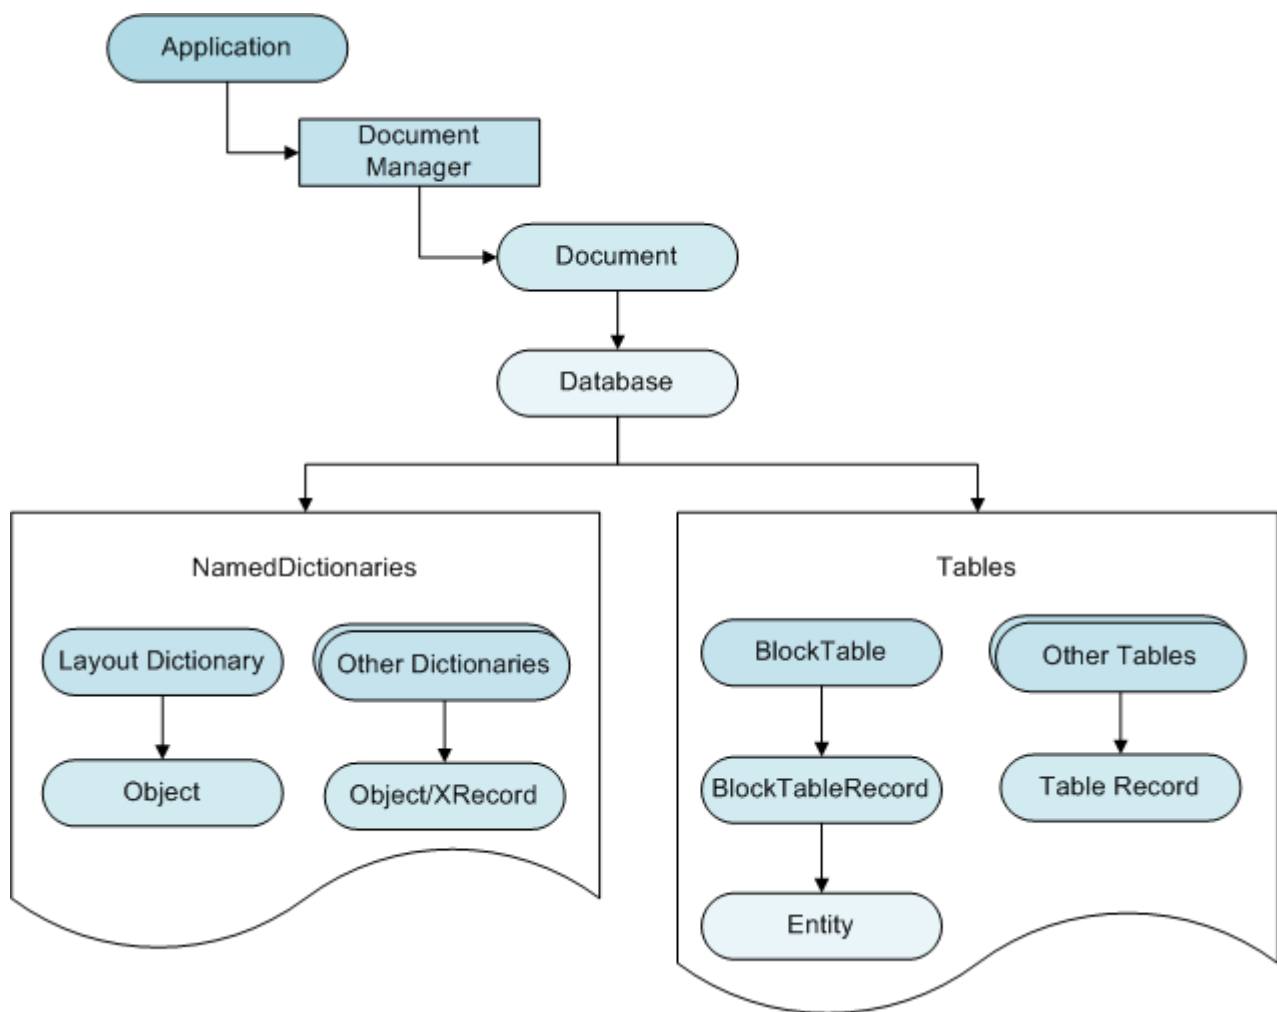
Application

Document Manager

Document

Database

NamedDictionaries

Layout Dictionary

Object

Other Dictionaries

Object/XRecord

Tables

BlockTable

BlockTableRecord

Entity

Other Tables

Table Record